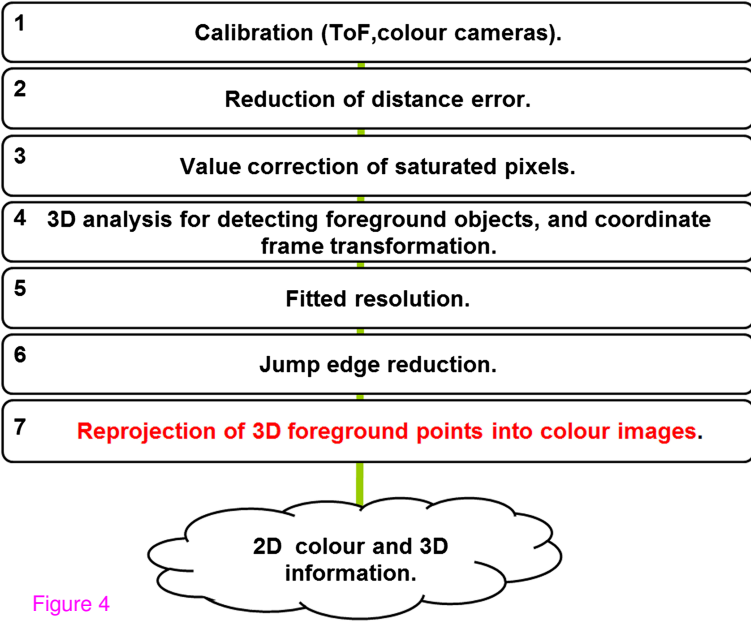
1 Calibration (ToF,colour cameras).

2 Reduction of distance error.

3 Value correction of saturated pixels.

4 3D analysis for detecting foreground objects, and coordinate frame transformation.

5 Fitted resolution.

6 Jump edge reduction.

7 Reprojection of 3D foreground points into colour images.

2D colour and 3D information.

Figure 4